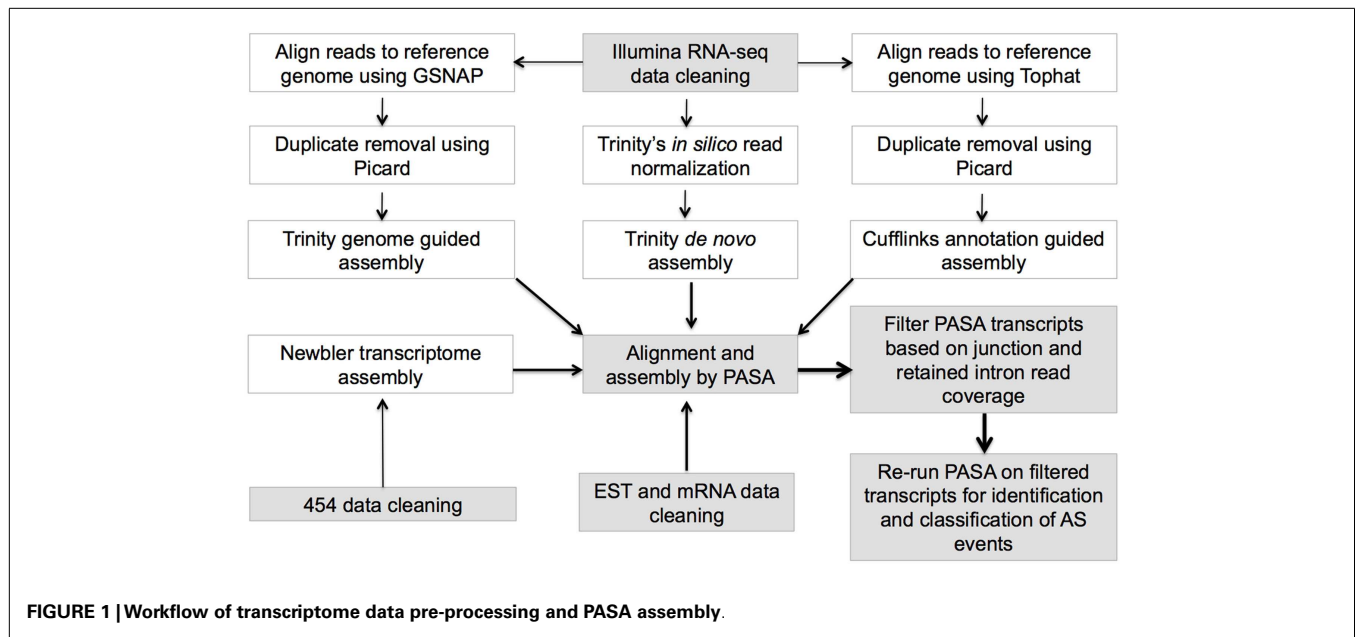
Align reads to reference genome using GSNAP

Illumina RNA-seq data cleaning

Align reads to reference genome using Tophat

Duplicate removal using Picard

Trinity's in silico read normalization

Duplicate removal using Picard

Trinity genome guided assembly

Trinity de novo assembly

Cufflinks annotation guided assembly

Newbler transcriptome assembly

Alignment and assembly by PASA

Filter PASA transcripts based on junction and retained intron read coverage

454 data cleaning

EST and mRNA data cleaning

Re-run PASA on filtered transcripts for identification and classification of AS events

FIGURE 1 | Workflow of transcriptome data pre-processing and PASA assembly.